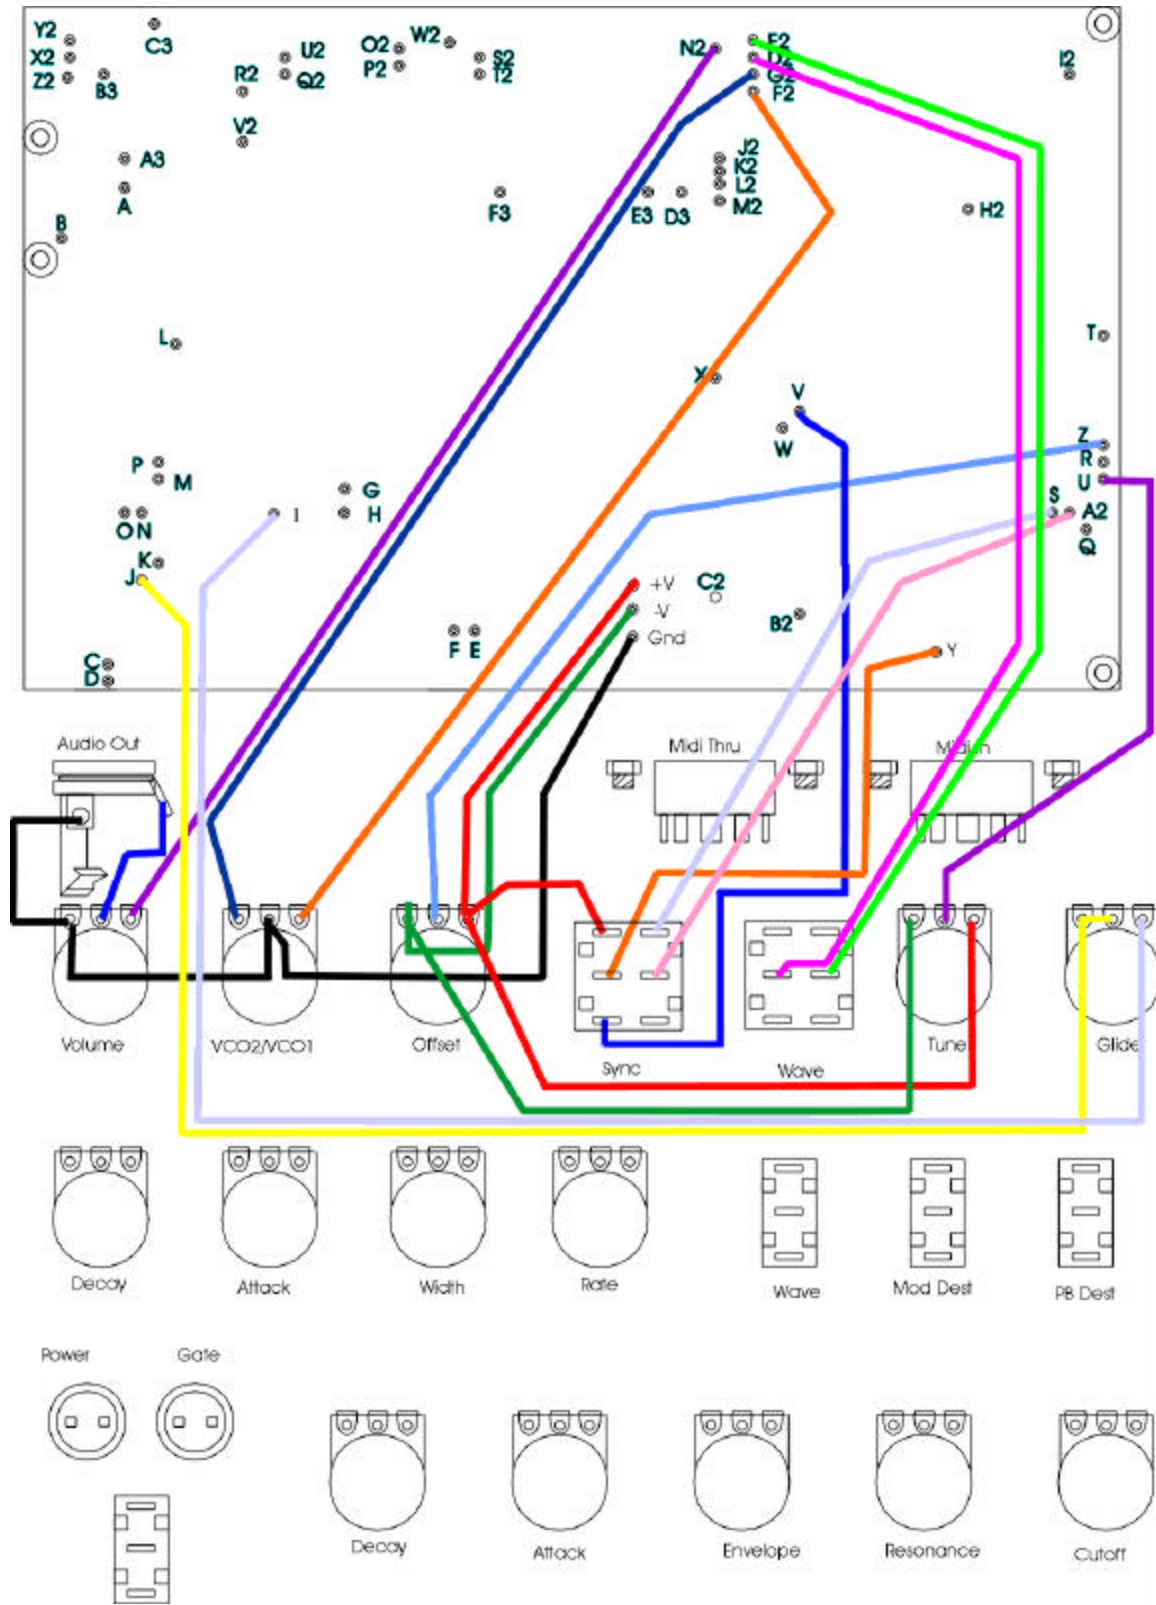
Y2
X2
Z2
C3
B3
R2
V2
U2
Q2
O2
P2
W2
S2
T2
N2
E2
D2
G2
F2
I2
A3
A
B
J2
K2
L2
M2
F3
E3
D3
H2
L
T
X
V
W
Z
R
U
S
A2
Q
P
M
G
H
I
O N
K
J
+V
-V
Gnd
C2
B2
F E
Y
C
D
Audio Out
Midi Thru
Midi In
Volume
VCO2/VCO1
Offset
Sync
Wave
Tune
Glide
Decay
Attack
Width
Rate
Wave
Mod Dest
PB Dest
Power
Gate
Decay
Attack
Envelope
Resonance
Cutoff